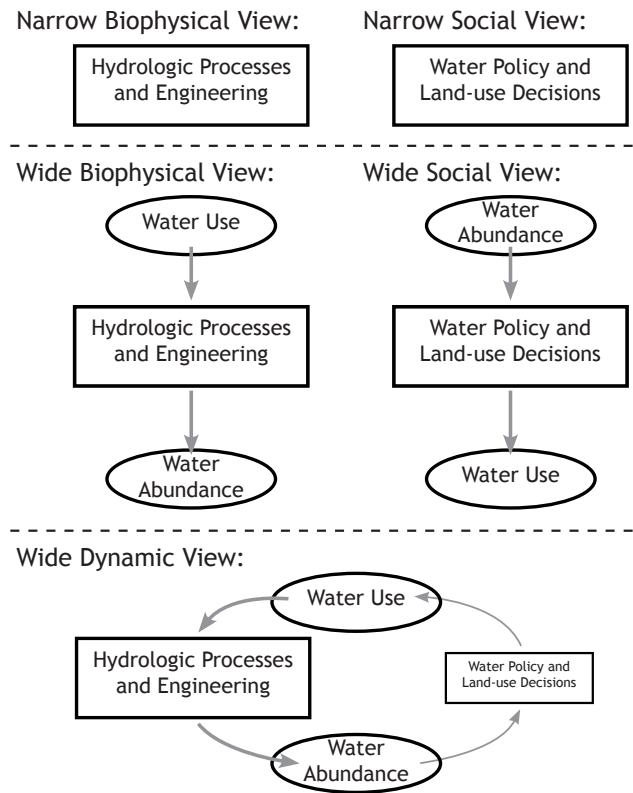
Narrow Biophysical View:

Hydrologic Processes and Engineering

Narrow Social View:

Water Policy and Land-use Decisions

Wide Biophysical View:

Water Use

Hydrologic Processes and Engineering

Water Abundance

Wide Social View:

Water Abundance

Water Policy and Land-use Decisions

Water Use

Wide Dynamic View:

Water Use

Hydrologic Processes and Engineering

Water Policy and Land-use Decisions

Water Abundance